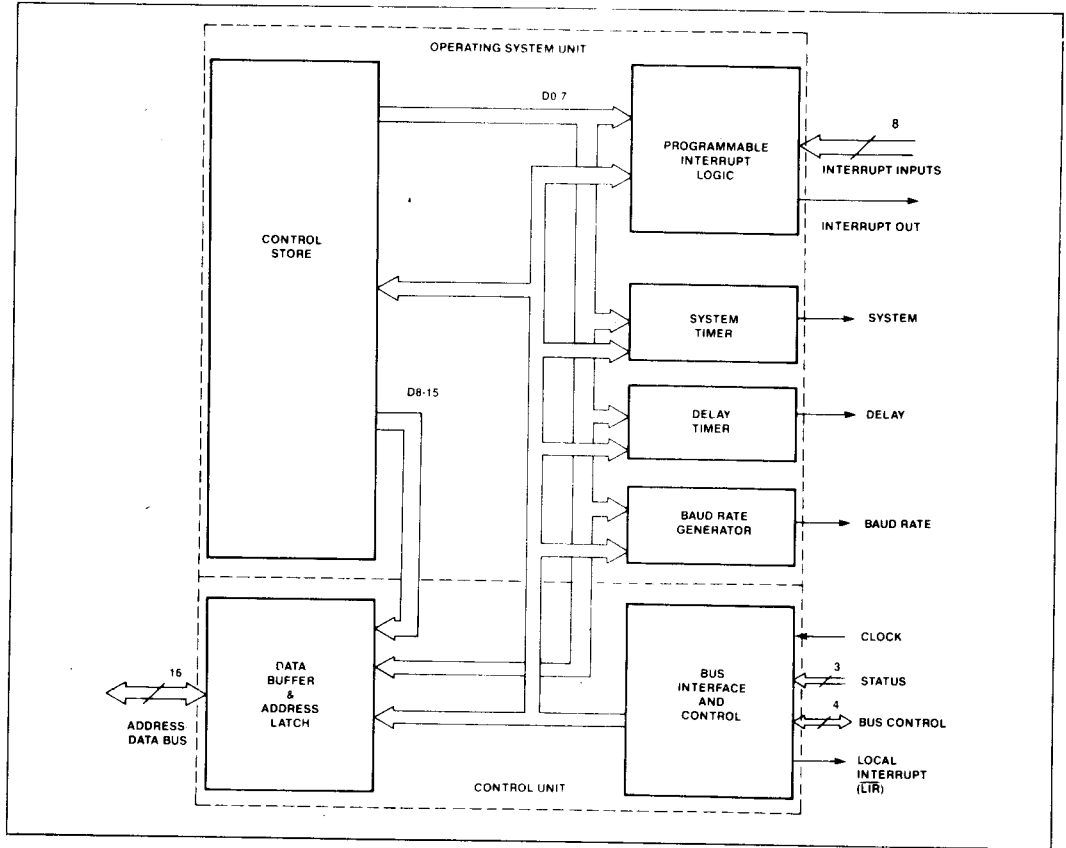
OPERATING SYSTEM UNIT

CONTROL STORE

D0 7

PROGRAMMABLE INTERRUPT LOGIC

8

INTERRUPT INPUTS

INTERRUPT OUT

SYSTEM TIMER

SYSTEM

D8-15

DELAY TIMER

DELAY

BAUD RATE GENERATOR

BAUD RATE

16

ADDRESS DATA BUS

DATA BUFFER & ADDRESS LATCH

BUS INTERFACE AND CONTROL

CLOCK

3

STATUS

4

BUS CONTROL

LOCAL INTERRUPT ($\overline{LIR}$)

CONTROL UNIT